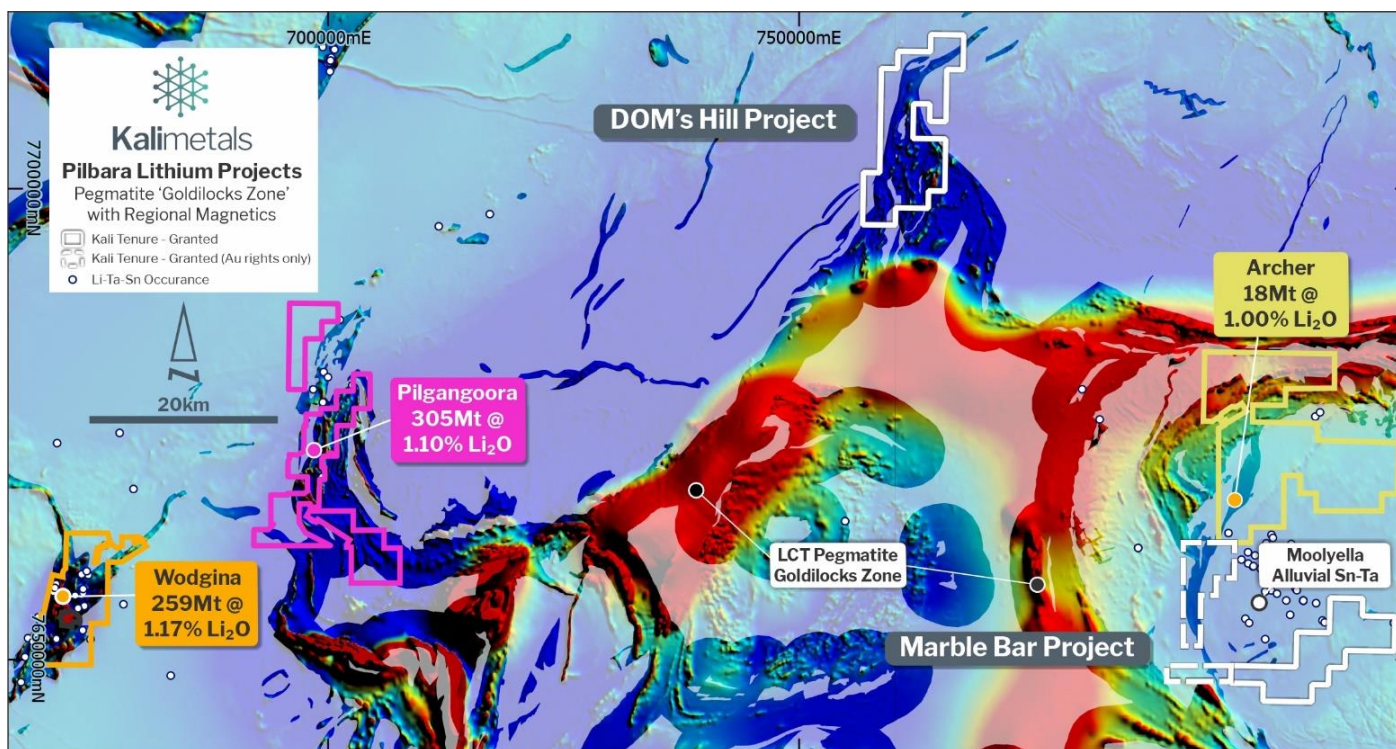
700000mE

750000mE

7700000mN

Kalimetals

Pilbara Lithium Projects

Pegmatite 'Goldilocks Zone' with Regional Magnetics

Kali Tenure - Granted

Kali Tenure - Granted (Au rights only)

Li-Ta-Sn Occurance

N

20km

DOM's Hill Project

Archer 18Mt @ 1.00% $Li_2O$

Pilgangoora 305Mt @ 1.10% $Li_2O$

LCT Pegmatite Goldilocks Zone

Moolyella Alluvial Sn-Ta

Wodgina 259Mt @ 1.17% $Li_2O$

7650000mN

Marble Bar Project